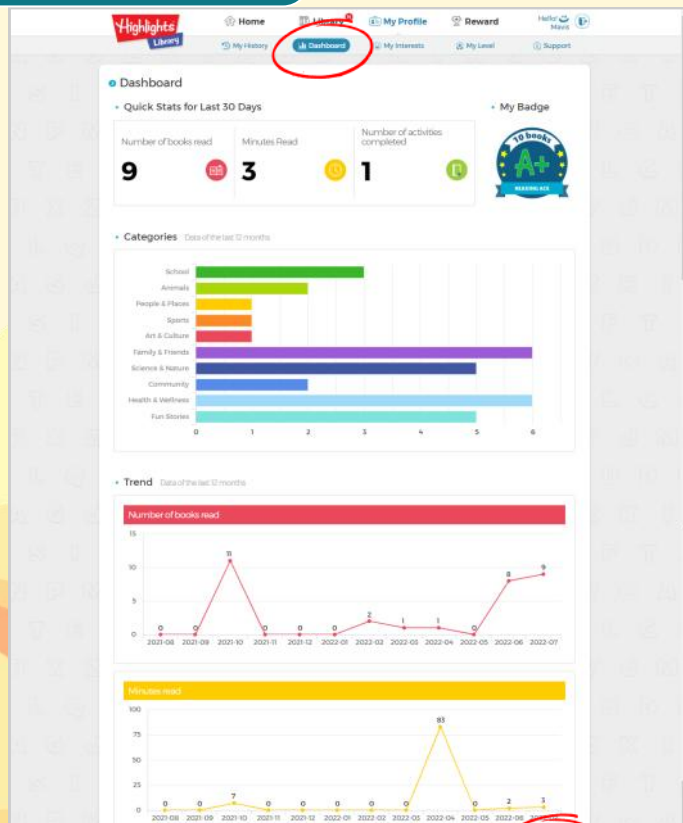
Highlights Library

Home
Library
My Profile
Reward
Hello Mavis

My History
Dashboard
My Interests
My Level
Support

Dashboard

Quick Stats for Last 30 Days

Number of books read
9

Minutes Read
3

Number of activities completed
1

My Badge

10 books
A+
READING ACE

Categories Data of the last 12 months

School
Animals
People & Places
Sports
Art & Culture
Family & Friends
Science & Nature
Community
Health & Wellness
Fun Stories

0 1 2 3 4 5 6

Trend Data of the last 12 months

Number of books read

15
10
5
0

0 0 11 0 0 0 2 1 1 0 8 9

2021-08 2021-09 2021-10 2021-11 2021-12 2022-01 2022-02 2022-03 2022-04 2022-05 2022-06 2022-07

Minutes read

100
75
50
25
0

0 0 7 0 0 0 0 0 83 0 2 3

2021-08 2021-09 2021-10 2021-11 2021-12 2022-01 2022-02 2022-03 2022-04 2022-05 2022-06 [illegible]